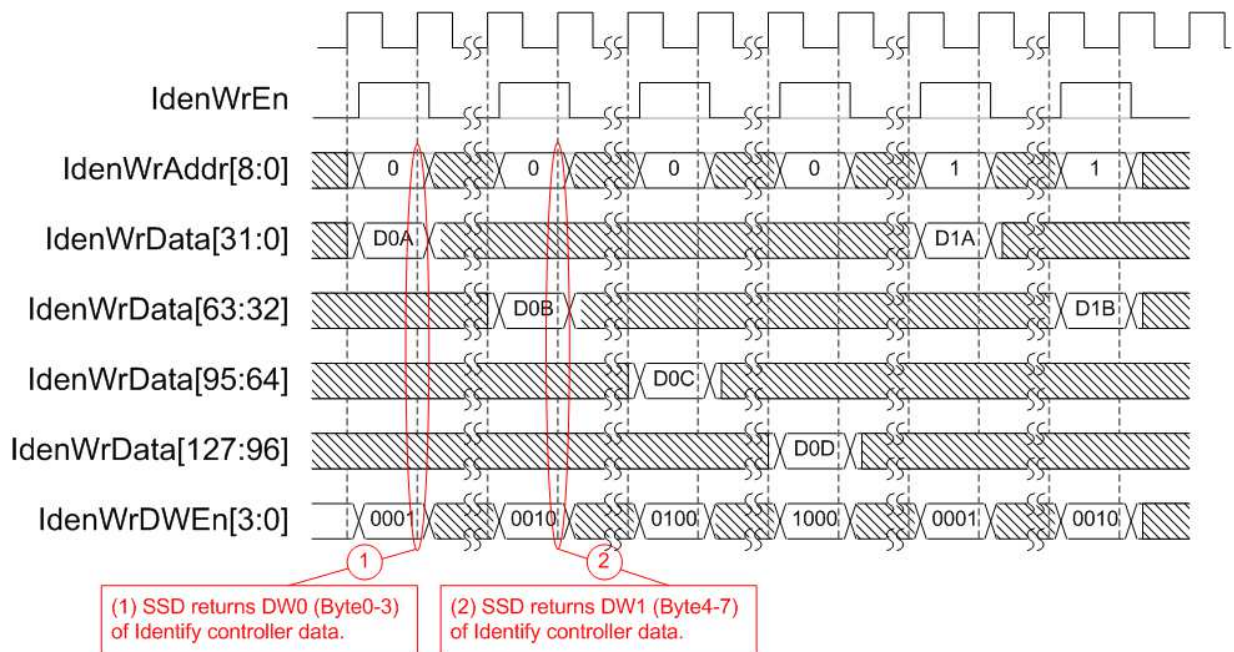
IdenWrEn

IdenWrAddr[8:0]
0
0
0
0
1
1

IdenWrData[31:0]
D0A
D1A

IdenWrData[63:32]
D0B
D1B

IdenWrData[95:64]
D0C

IdenWrData[127:96]
D0D

IdenWrDWEn[3:0]
0001
0010
0100
1000
0001
0010

1
2

(1) SSD returns DW0 (Byte0-3) of Identify controller data.

(2) SSD returns DW1 (Byte4-7) of Identify controller data.